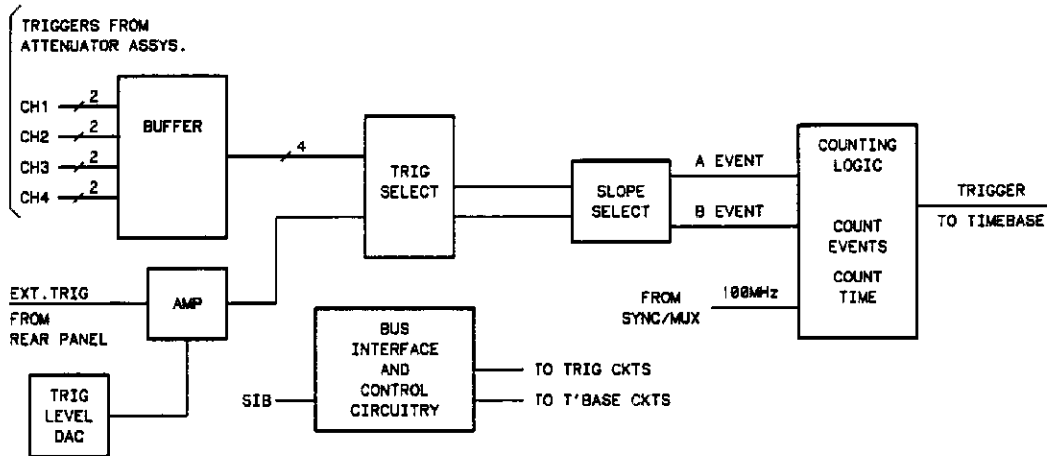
TRIGGERS FROM ATTENUATOR ASSYS.

CH1 2
CH2 2
CH3 2
CH4 2

BUFFER

4

TRIG SELECT

SLOPE SELECT

A EVENT

B EVENT

COUNTING LOGIC

COUNT EVENTS

COUNT TIME

TRIGGER

TO TIMEBASE

EXT.TRIG

FROM REAR PANEL

AMP

FROM SYNC/MUX

100MHz

BUS INTERFACE AND CONTROL CIRCUITRY

SIB

TO TRIG CKTS

TO T'BASE CKTS

TRIG LEVEL DAC